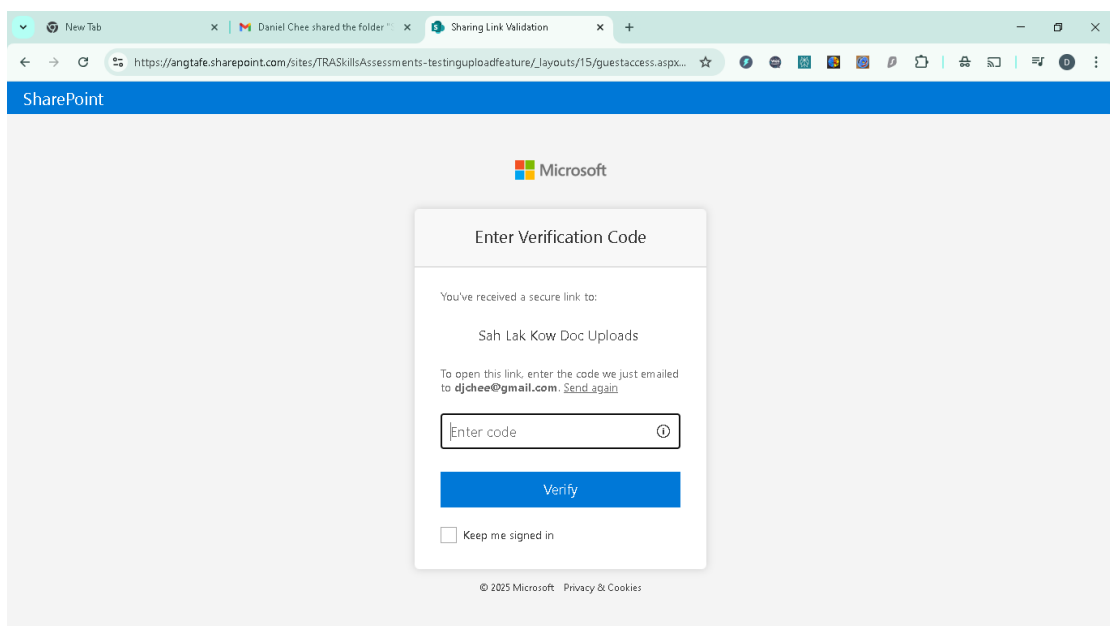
New Tab

Daniel Chee shared the folder "

Sharing Link Validation

https://angtafe.sharepoint.com/sites/TRASkillsAssessments-testinguploadfeature/_layouts/15/guestaccess.aspx...

D

SharePoint

Microsoft

Enter Verification Code

You've received a secure link to:

Sah Lak Kow Doc Uploads

To open this link, enter the code we just emailed to **djchee@gmail.com**. Send again

Enter code

Verify

Keep me signed in

© 2025 Microsoft Privacy & Cookies